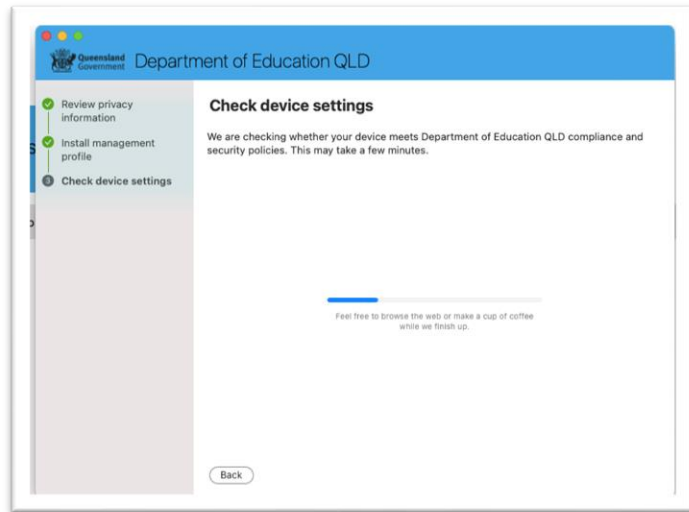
Queensland Government Department of Education QLD

Review privacy information

Install management profile

3 Check device settings

Check device settings

We are checking whether your device meets Department of Education QLD compliance and security policies. This may take a few minutes.

Feel free to browse the web or make a cup of coffee while we finish up.

Back